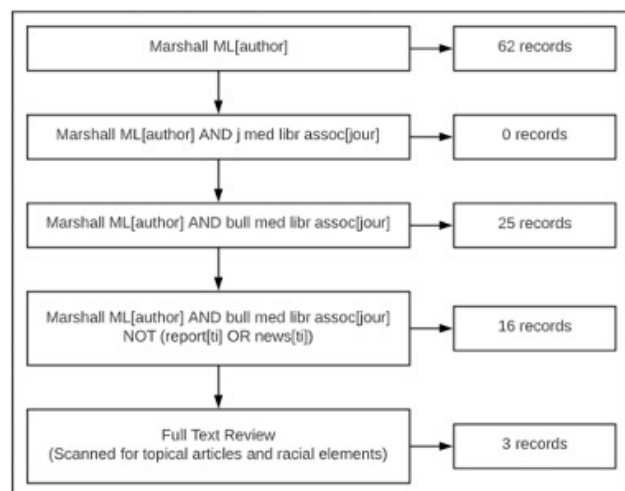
Marshall ML[author]

62 records

Marshall ML[author] AND j med libr assoc[jour]

0 records

Marshall ML[author] AND bull med libr assoc[jour]

25 records

Marshall ML[author] AND bull med libr assoc[jour] NOT (report[ti] OR news[ti])

16 records

Full Text Review (Scanned for topical articles and racial elements)

3 records